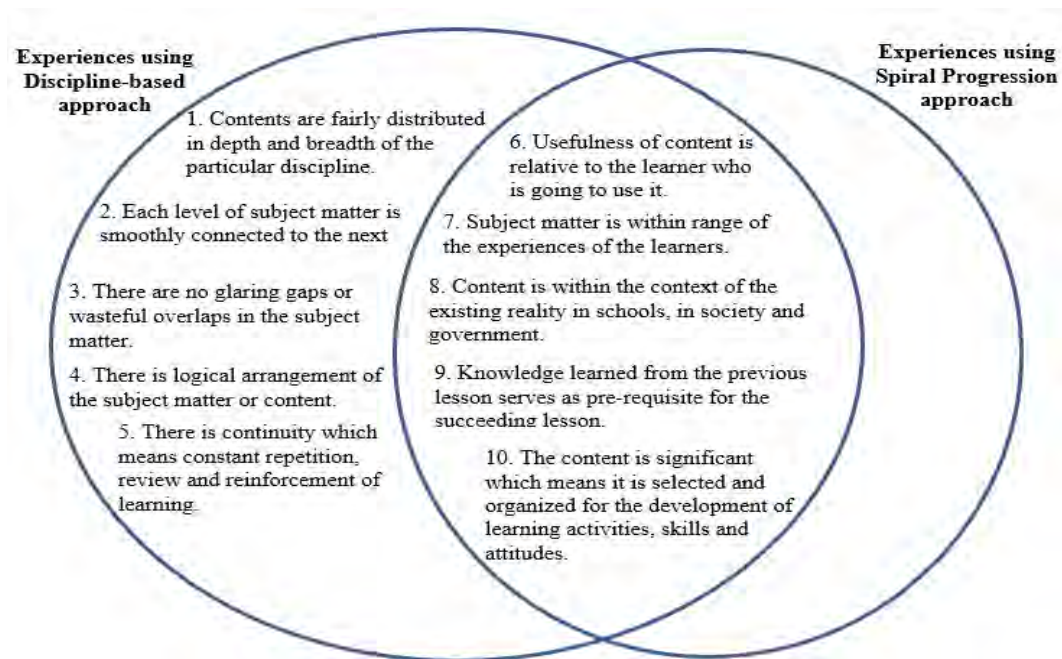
Experiences using Discipline-based approach

Experiences using Spiral Progression approach

1. Contents are fairly distributed in depth and breadth of the particular discipline.

2. Each level of subject matter is smoothly connected to the next

3. There are no glaring gaps or wasteful overlaps in the subject matter.

4. There is logical arrangement of the subject matter or content.

5. There is continuity which means constant repetition, review and reinforcement of learning.

6. Usefulness of content is relative to the learner who is going to use it.

7. Subject matter is within range of the experiences of the learners.

8. Content is within the context of the existing reality in schools, in society and government.

9. Knowledge learned from the previous lesson serves as pre-requisite for the succeeding lesson.

10. The content is significant which means it is selected and organized for the development of learning activities, skills and attitudes.